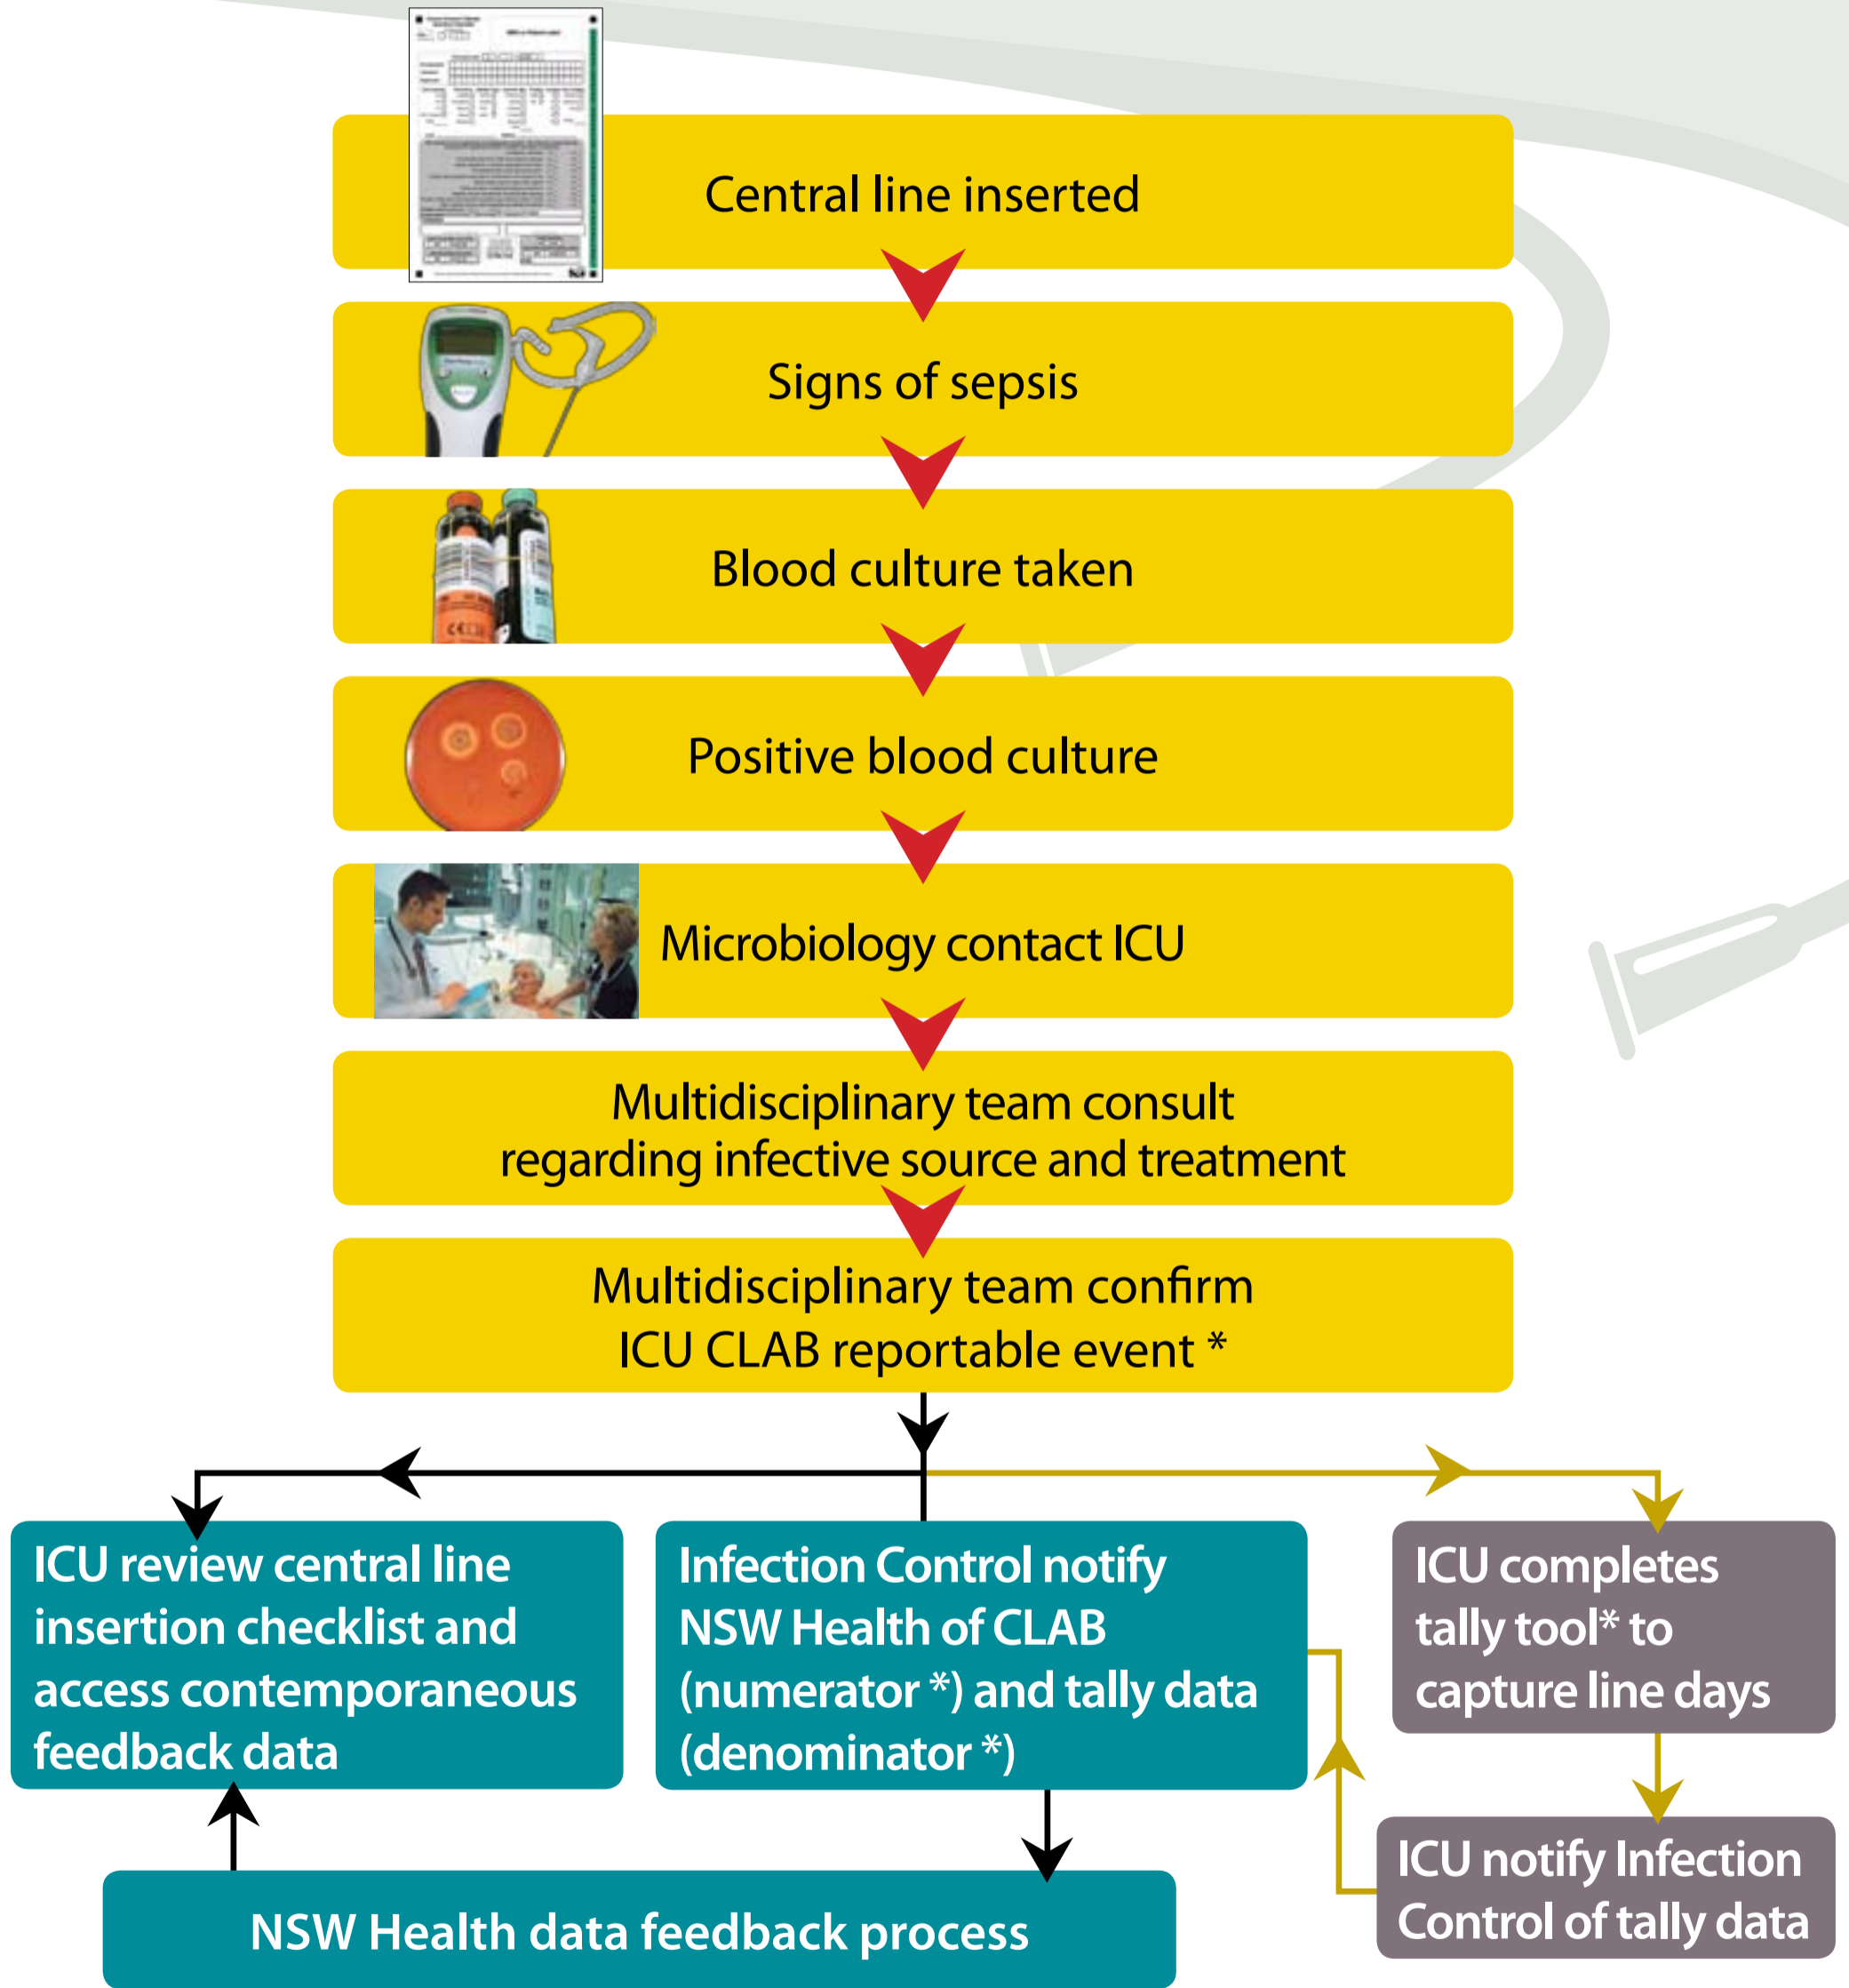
Central line inserted

Signs of sepsis

Blood culture taken

Positive blood culture

Microbiology contact ICU

Multidisciplinary team consult regarding infective source and treatment

Multidisciplinary team confirm ICU CLAB reportable event *

ICU review central line insertion checklist and access contemporaneous feedback data

Infection Control notify NSW Health of CLAB (numerator *) and tally data (denominator *)

ICU completes tally tool* to capture line days

ICU notify Infection Control of tally data

NSW Health data feedback process